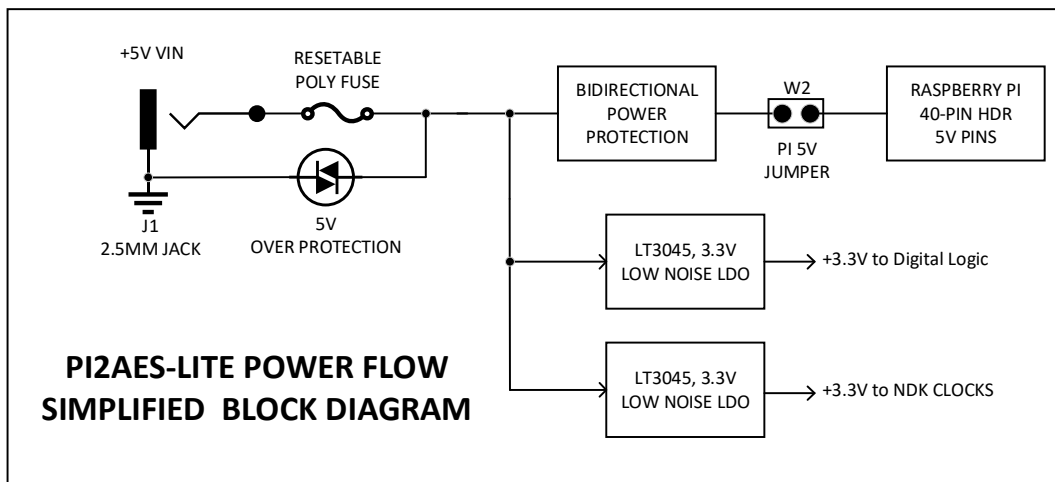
+5V VIN

RESETABLE POLY FUSE

BIDIRECTIONAL POWER PROTECTION

W2

PI 5V JUMPER

RASPBERRY PI 40-PIN HDR 5V PINS

J1 2.5MM JACK

5V OVER PROTECTION

LT3045, 3.3V LOW NOISE LDO

+3.3V to Digital Logic

PI2AES-LITE POWER FLOW SIMPLIFIED BLOCK DIAGRAM

LT3045, 3.3V LOW NOISE LDO

+3.3V to NDK CLOCKS